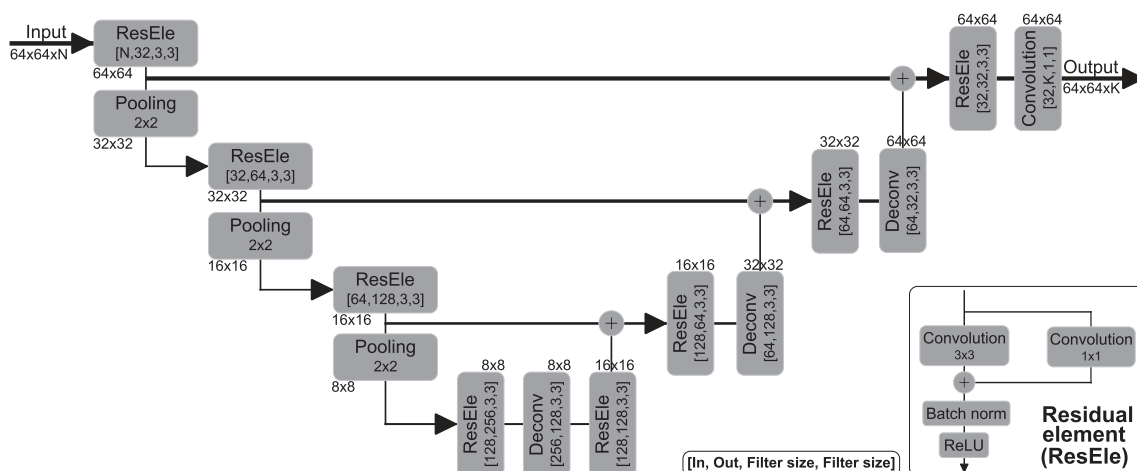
Input
64x64xN

ResEle
[N,32,3,3]

64x64

Pooling
2x2

32x32

ResEle
[32,64,3,3]

32x32

Pooling
2x2

16x16

ResEle
[64,128,3,3]

16x16

Pooling
2x2

8x8

8x8
ResEle
[128,256,3,3]

8x8
Deconv
[256,128,3,3]

16x16
ResEle
[128,128,3,3]

16x16
ResEle
[128,64,3,3]

32x32
Deconv
[64,128,3,3]

32x32
ResEle
[64,64,3,3]

64x64
Deconv
[64,32,3,3]

64x64
ResEle
[32,32,3,3]

64x64
Convolution
[32,K,1,1]

Output
64x64xK

[In, Out, Filter size, Filter size]

Convolution
3x3

Convolution
1x1

Batch norm

ReLU

Residual element (ResEle)